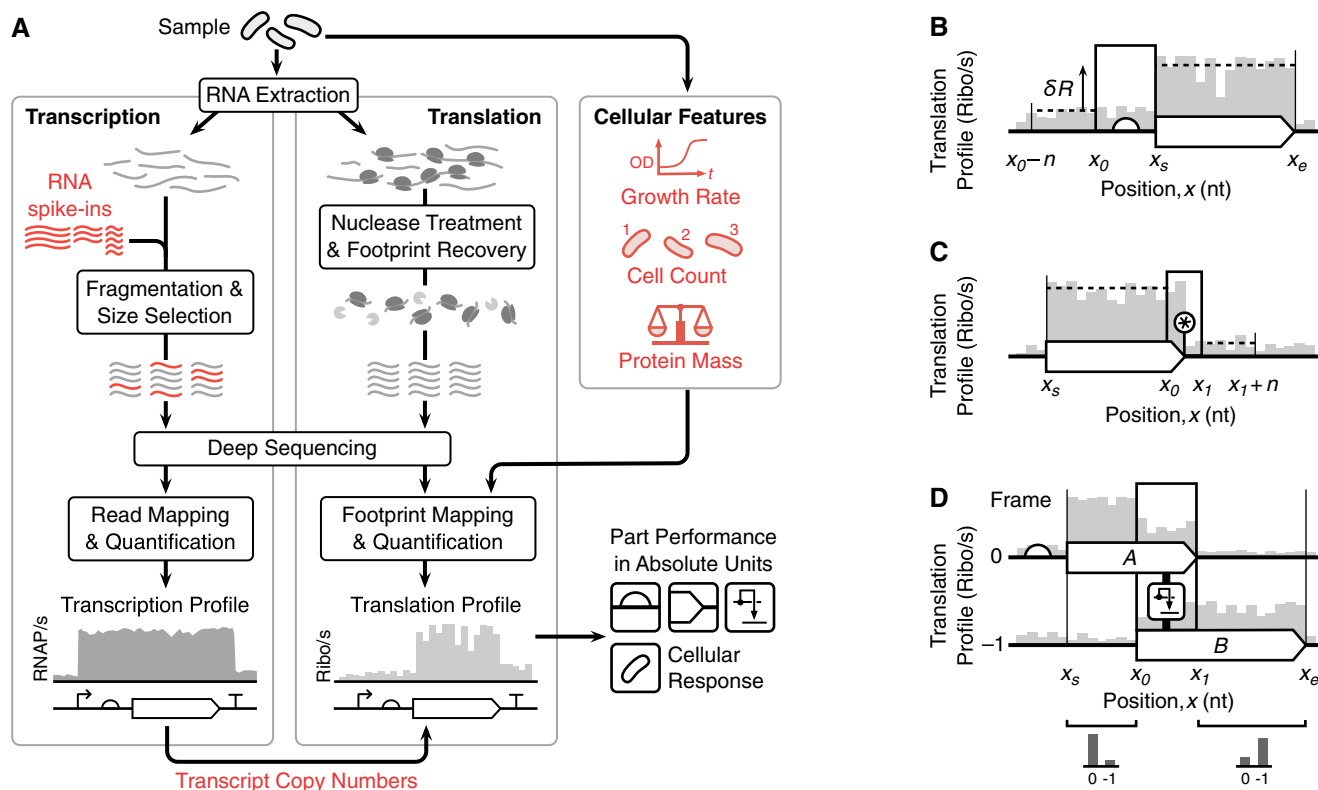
A

Sample

RNA Extraction

Transcription

Translation

Cellular Features

OD

$t$

Growth Rate

RNA spike-ins

Nuclease Treatment & Footprint Recovery

1 2 3

Cell Count

Fragmentation & Size Selection

Protein Mass

Deep Sequencing

Read Mapping & Quantification

Footprint Mapping & Quantification

Part Performance in Absolute Units

Transcription Profile

Translation Profile

RNAP/s

Ribo/s

Cellular Response

Transcript Copy Numbers

B

Translation Profile (Ribo/s)

$\delta R$

$x_0 - n$ $x_0$ $x_s$ $x_e$

Position, $x$ (nt)

C

Translation Profile (Ribo/s)

$x_s$ $x_0$ $x_1$ $x_1 + n$

Position, $x$ (nt)

D

Frame

0

$-1$

Translation Profile (Ribo/s)

$A$

$B$

$x_s$ $x_0$ $x_1$ $x_e$

Position, $x$ (nt)

0 -1

0 -1